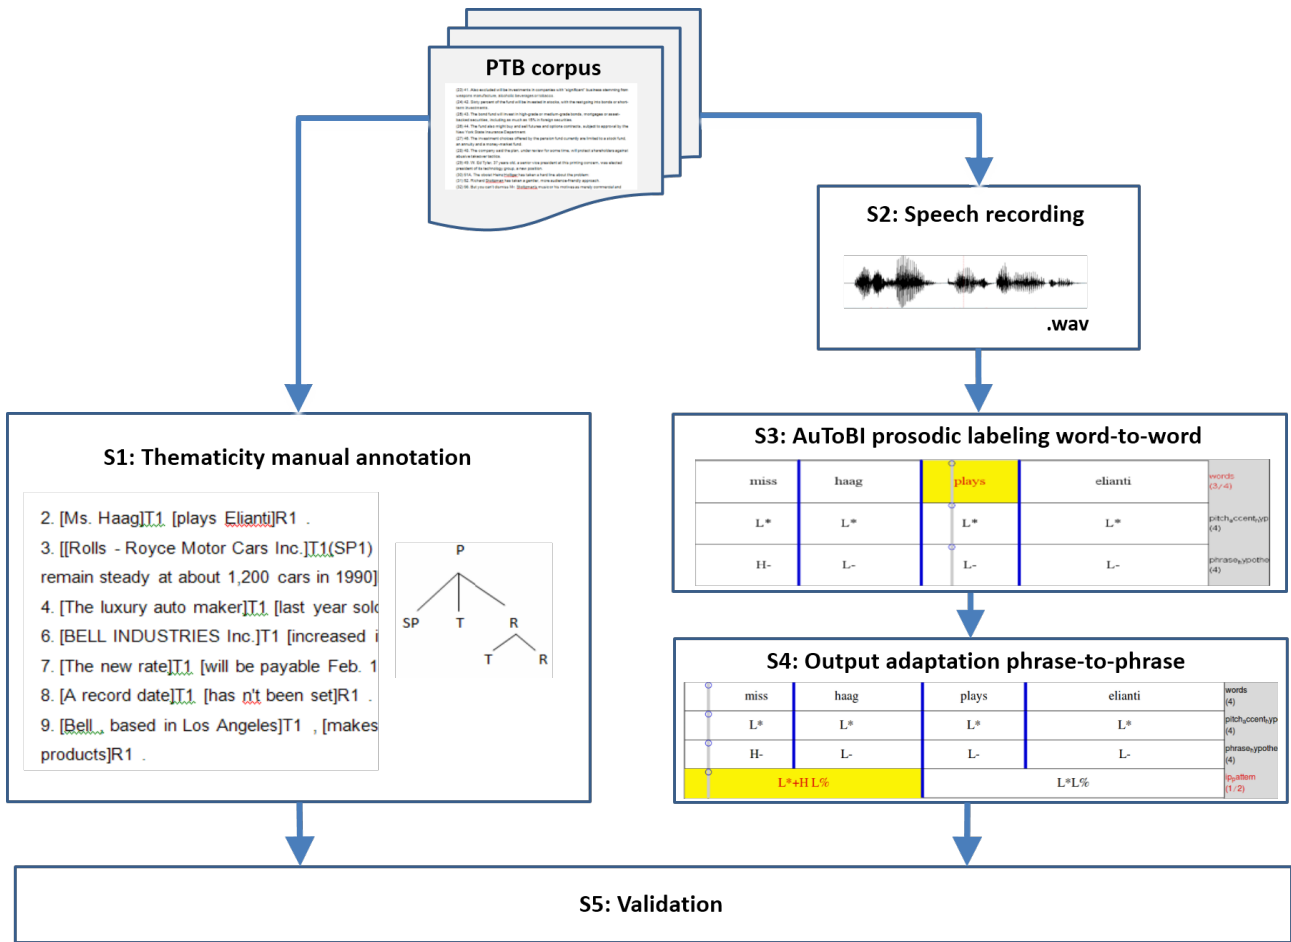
PTB corpus

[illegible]

S2: Speech recording

.wav

S1: Thematicity manual annotation

2. [Ms. Haag]T1 [plays Elianti]R1 .
3. [[Rolls - Royce Motor Cars Inc.]T1(SP1) remain steady at about 1,200 cars in 1990]
4. [The luxury auto maker]T1 [last year sol
6. [BELL INDUSTRIES Inc.]T1 [increased i
7. [The new rate]T1 [will be payable Feb. 1
8. [A record date]T1 [has n't been set]R1 .
9. [Bell , based in Los Angeles]T1 , [makes products]R1 .

P
SP T R
T R

S3: AuToBI prosodic labeling word-to-word

| miss | haag | plays | elianti | words (3/4) |
|---|---|---|---|---|
| L* | L* | L* | L* | pitch_accent_typ (4) |
| H- | L- | L- | L- | phrase_hypothe (4) |

S4: Output adaptation phrase-to-phrase

| miss | haag | plays | elianti | words (4) |
|---|---|---|---|---|
| L* | L* | L* | L* | pitch_accent_typ (4) |
| H- | L- | L- | L- | phrase_hypothe (4) |
| L*+H L% | | L*L% | | ip_pattern (1/2) |

S5: Validation